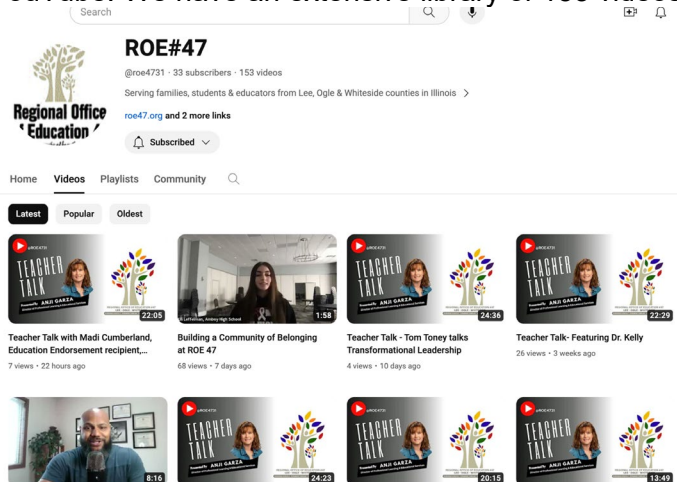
Search

Regional Office of Education

ROE#47

@roe4731 · 33 subscribers · 153 videos

Serving families, students & educators from Lee, Ogle & Whiteside counties in Illinois >

roe47.org and 2 more links

Subscribed

Home Videos Playlists Community

Latest Popular Oldest

TEACHER TALK
ANJI GARZA
22:05
Teacher Talk with Madi Cumberland, Education Endorsement recipient,...
7 views · 22 hours ago

1:58
Building a Community of Belonging at ROE 47
68 views · 7 days ago

TEACHER TALK
ANJI GARZA
24:36
Teacher Talk - Tom Toney talks Transformational Leadership
4 views · 10 days ago

TEACHER TALK
ANJI GARZA
22:29
Teacher Talk- Featuring Dr. Kelly
26 views · 3 weeks ago

8:16

TEACHER TALK
ANJI GARZA
24:23

TEACHER TALK
ANJI GARZA
20:15

TEACHER TALK
ANJI GARZA
13:49